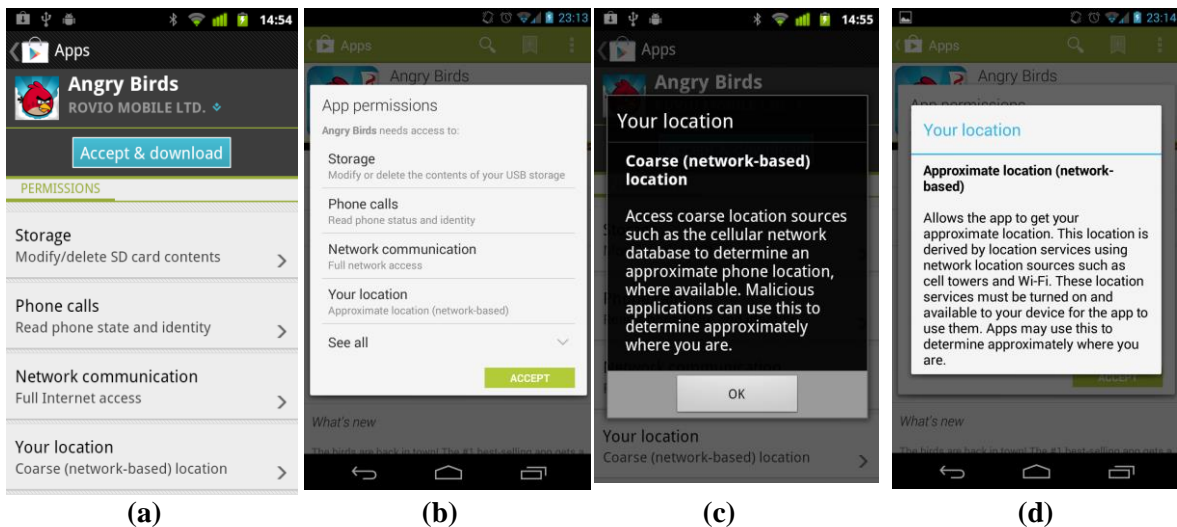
14:54

Apps

Angry Birds

ROVIO MOBILE LTD.

Accept & download

PERMISSIONS

Storage
Modify/delete SD card contents

Phone calls
Read phone state and identity

Network communication
Full Internet access

Your location
Coarse (network-based) location

(a)

23:13

Apps

Angry Birds

App permissions

Angry Birds needs access to:

Storage
Modify or delete the contents of your USB storage

Phone calls
Read phone status and identity

Network communication
Full network access

Your location
Approximate location (network-based)

See all

ACCEPT

What's new

The birds are back in town! The #1 best-selling app gets a

(b)

14:55

Apps

Angry Birds

Your location

Coarse (network-based) location

Access coarse location sources such as the cellular network database to determine an approximate phone location, where available. Malicious applications can use this to determine approximately where you are.

OK

Your location
Coarse (network-based) location

(c)

23:14

Apps

Angry Birds

App permissions

Your location

Approximate location (network-based)

Allows the app to get your approximate location. This location is derived by location services using network location sources such as cell towers and Wi-Fi. These location services must be turned on and available to your device for the app to use them. Apps may use this to determine approximately where you are.

ACCEPT

What's new

The birds are back in town! The #1 best-selling app gets a

(d)